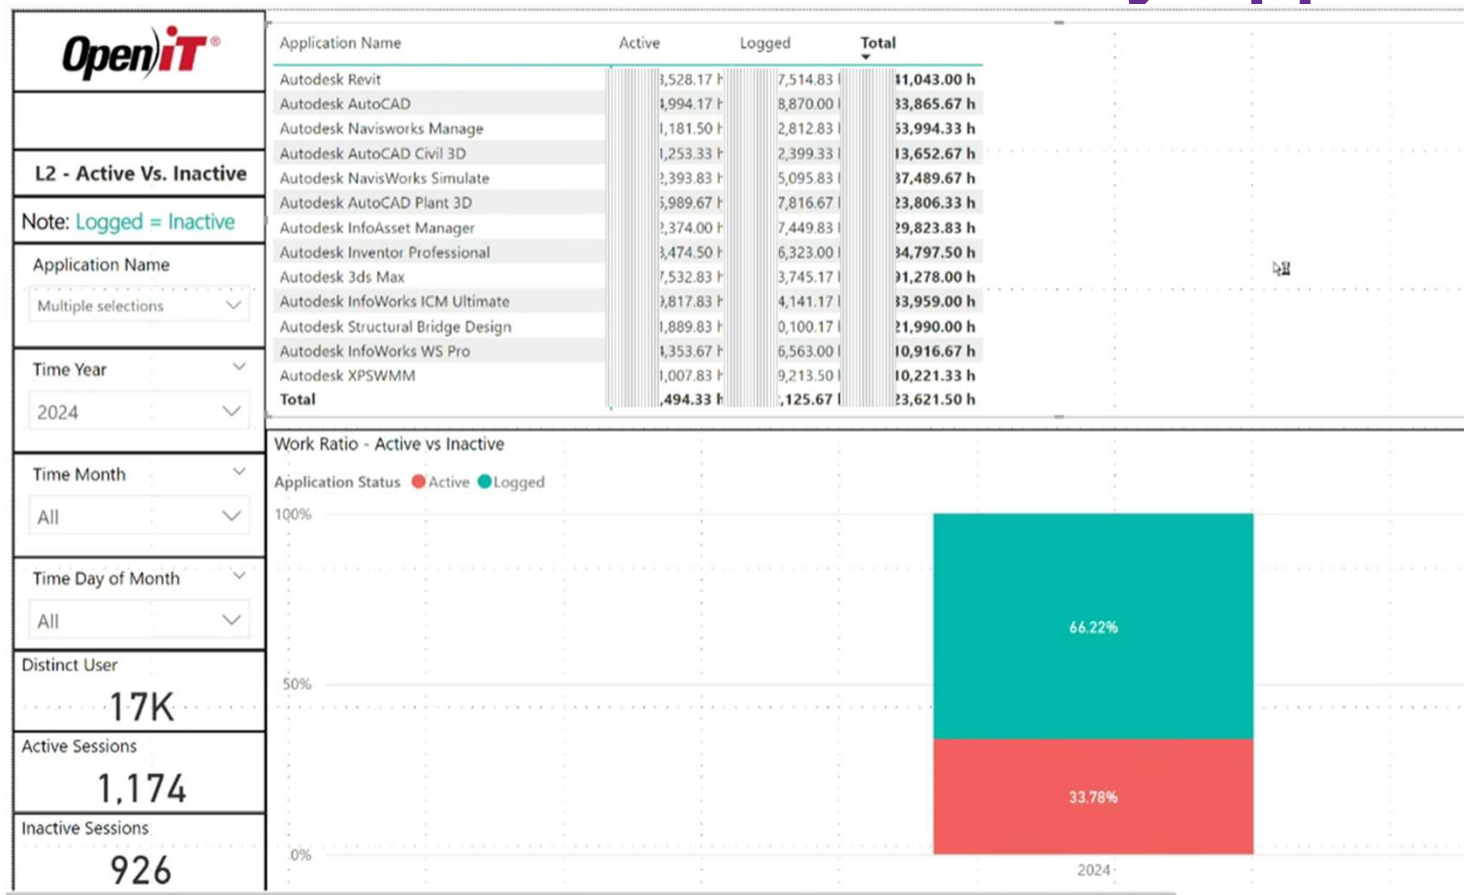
Open iT®

L2 - Active Vs. Inactive

Note: Logged = Inactive

Application Name

Multiple selections

Time Year

2024

Time Month

All

Time Day of Month

All

Distinct User

17K

Active Sessions

1,174

Inactive Sessions

926

| Application Name | Active | Logged | Total |
|---|---|---|---|
| Autodesk Revit | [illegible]3,528.17 h | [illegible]7,514.83 h | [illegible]1,043.00 h |
| Autodesk AutoCAD | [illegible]4,994.17 h | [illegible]8,870.00 h | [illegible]3,865.67 h |
| Autodesk Navisworks Manage | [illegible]1,181.50 h | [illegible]2,812.83 h | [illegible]3,994.33 h |
| Autodesk AutoCAD Civil 3D | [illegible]1,253.33 h | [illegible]2,399.33 h | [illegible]3,652.67 h |
| Autodesk NavisWorks Simulate | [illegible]2,393.83 h | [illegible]5,095.83 h | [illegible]7,489.67 h |
| Autodesk AutoCAD Plant 3D | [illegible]5,989.67 h | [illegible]7,816.67 h | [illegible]3,806.33 h |
| Autodesk InfoAsset Manager | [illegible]2,374.00 h | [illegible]7,449.83 h | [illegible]9,823.83 h |
| Autodesk Inventor Professional | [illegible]3,474.50 h | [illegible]6,323.00 h | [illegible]4,797.50 h |
| Autodesk 3ds Max | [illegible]7,532.83 h | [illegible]3,745.17 h | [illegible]1,278.00 h |
| Autodesk InfoWorks ICM Ultimate | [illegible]9,817.83 h | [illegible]4,141.17 h | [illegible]3,959.00 h |
| Autodesk Structural Bridge Design | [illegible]1,889.83 h | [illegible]0,100.17 h | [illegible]1,990.00 h |
| Autodesk InfoWorks WS Pro | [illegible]4,353.67 h | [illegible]6,563.00 h | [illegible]0,916.67 h |
| Autodesk XPSWMM | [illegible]1,007.83 h | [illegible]9,213.50 h | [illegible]0,221.33 h |
| Total | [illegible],494.33 h | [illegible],125.67 h | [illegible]3,621.50 h |

Work Ratio - Active vs Inactive

Application Status ● Active ● Logged

100%

50%

0%

66.22%

33.78%

2024